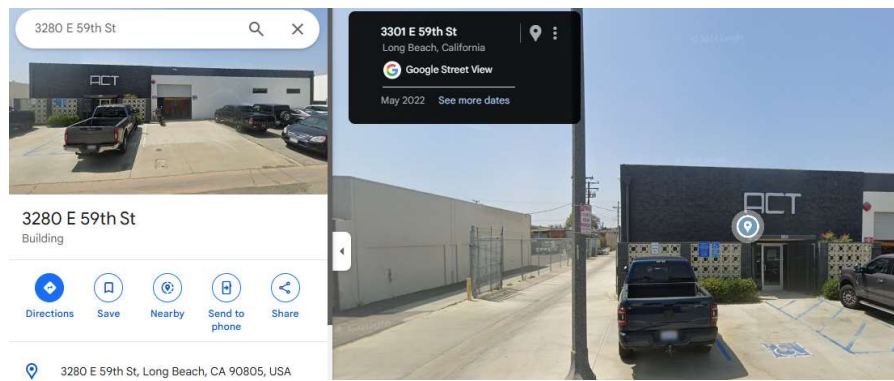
3280 E 59th St

ACT

3280 E 59th St
Building

Directions
Save
Nearby
Send to phone
Share

3280 E 59th St, Long Beach, CA 90805, USA

3301 E 59th St
Long Beach, California
Google Street View
May 2022 See more dates

© 2022 Google

ACT